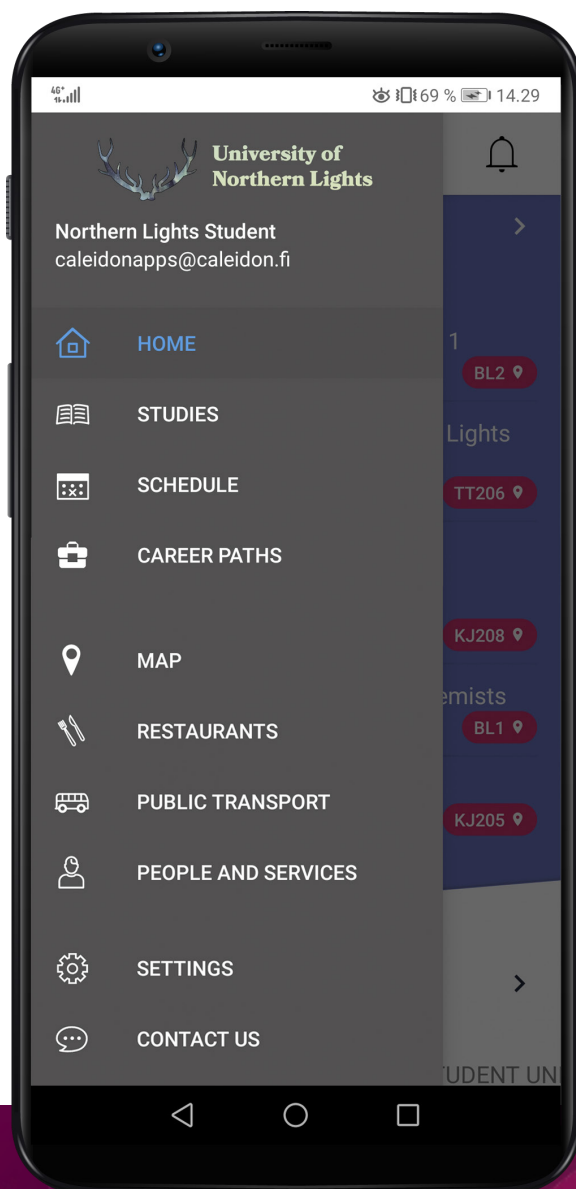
4G 69 % 14.29

University of Northern Lights

Northern Lights Student
caleidonapps@caleidon.fi

HOME
STUDIES
SCHEDULE
CAREER PATHS
MAP
RESTAURANTS
PUBLIC TRANSPORT
PEOPLE AND SERVICES
SETTINGS
CONTACT US

1
BL2
Lights
TT206
KJ208
emists
BL1
KJ205
UDENT UN